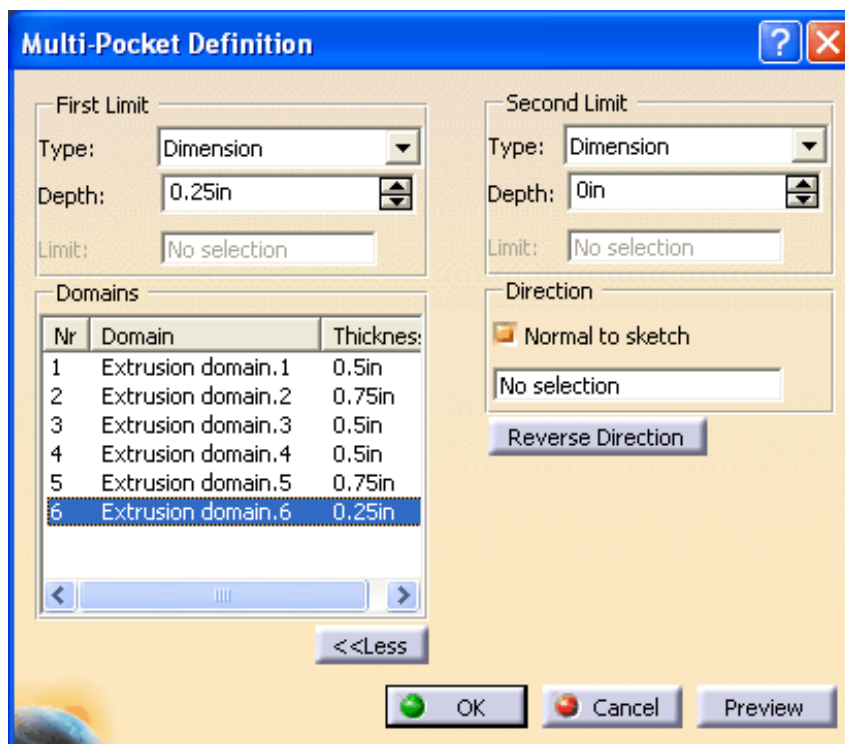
Multi-Pocket Definition

First Limit
Type: Dimension
Depth: 0.25in
Limit: No selection

Second Limit
Type: Dimension
Depth: 0in
Limit: No selection

Domains

| Nr | Domain | Thicknes |
|---|---|---|
| 1 | Extrusion domain.1 | 0.5in |
| 2 | Extrusion domain.2 | 0.75in |
| 3 | Extrusion domain.3 | 0.5in |
| 4 | Extrusion domain.4 | 0.5in |
| 5 | Extrusion domain.5 | 0.75in |
| 6 | Extrusion domain.6 | 0.25in |

Direction
Normal to sketch
No selection
Reverse Direction

<<Less

OK Cancel Preview